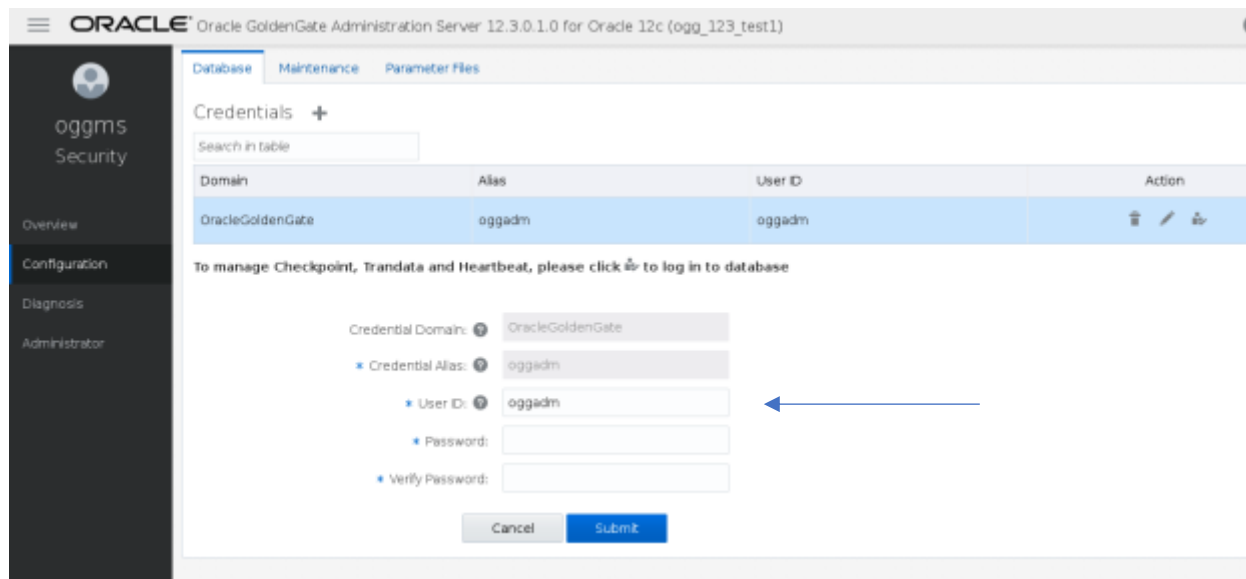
ORACLE Oracle GoldenGate Administration Server 12.3.0.1.0 for Oracle 12c (ogg_123_test1)

oggms
Security

Overview
Configuration
Diagnosis
Administrator

Database Maintenance Parameter Files

Credentials +

Search in table

| Domain | Alias | User ID | Action |
|---|---|---|---|
| OracleGoldenGate | oggadm | oggadm | |

To manage Checkpoint, Trandata and Heartbeat, please click to log in to database

Credential Domain: OracleGoldenGate
* Credential Alias: oggadm
* User ID: oggadm
* Password:
* Verify Password:

Cancel Submit